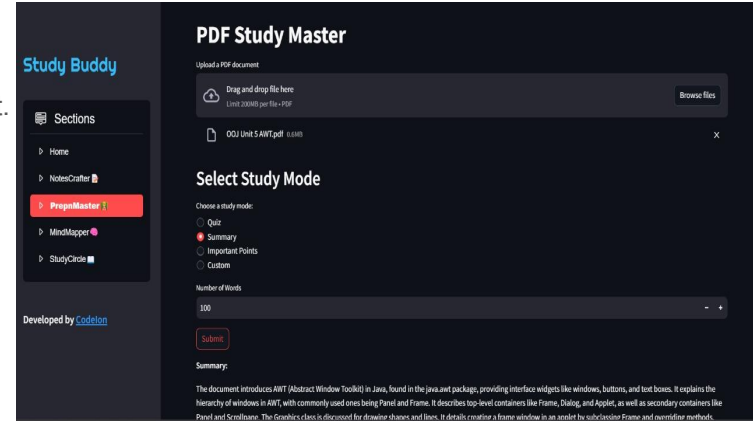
Study Buddy

Sections

Home

NotesCrafter

PrepnMaster

MindMapper

StudyCircle

Developed by Codelon

PDF Study Master

Upload a PDF document

Drag and drop file here

Limit 200MB per file • PDF

Browse files

OOJ Unit 5 AWT.pdf 0.6MB

X

Select Study Mode

Choose a study mode:

Quiz

Summary

Important Points

Custom

Number of Words

100

−

+

Submit

Summary:

The document introduces AWT (Abstract Window Toolkit) in Java, found in the java.awt package, providing interface widgets like windows, buttons, and text boxes. It explains the hierarchy of windows in AWT, with commonly used ones being Panel and Frame. It describes top-level containers like Frame, Dialog, and Applet, as well as secondary containers like Panel and ScrollPane. The Graphics class is discussed for drawing shapes and lines. It details creating a frame window in an applet by subclassing Frame and overriding methods.